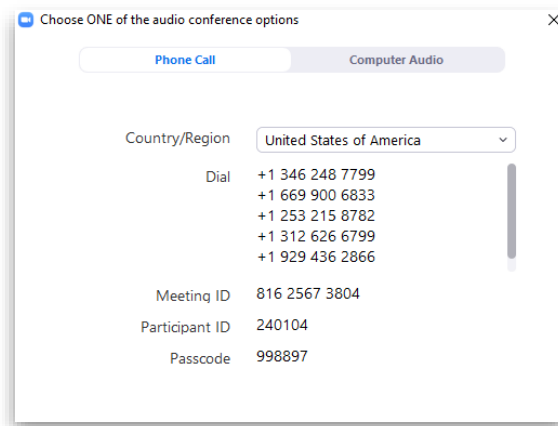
Choose ONE of the audio conference options

Phone Call

Computer Audio

Country/Region United States of America

Dial +1 346 248 7799
+1 669 900 6833
+1 253 215 8782
+1 312 626 6799
+1 929 436 2866

Meeting ID 816 2567 3804

Participant ID 240104

Passcode 998897